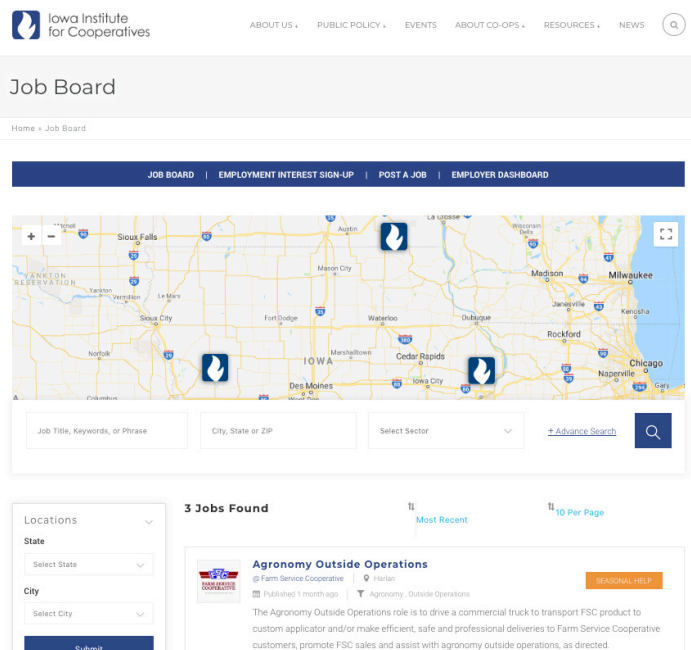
Iowa Institute for Cooperatives

ABOUT US | PUBLIC POLICY | EVENTS | ABOUT CO-OPS | RESOURCES | NEWS

Job Board

Home » Job Board

JOB BOARD | EMPLOYMENT INTEREST SIGN-UP | POST A JOB | EMPLOYER DASHBOARD

+ −

Mitchell, Sioux Falls, Austin, La Crosse, Wisconsin Dells, Yankton Reservation, Yankton, Vermillion, Le Mars, Mason City, Madison, Milwaukee, Janesville, Kenosha, Sioux City, Fort Dodge, Waterloo, Dubuque, Rockford, Norfolk, IOWA, Marshalltown, Cedar Rapids, Chicago, Naperville, Des Moines, Iowa City, Gary, Columbus

Job Title, Keywords, or Phrase
City, State or ZIP
Select Sector
+ Advance Search

Locations
State
Select State
City
Select City
Submit

3 Jobs Found
Most Recent
10 Per Page

Agronomy Outside Operations
FARM SERVICE COOPERATIVE
@ Farm Service Cooperative
Harlan
Published 1 month ago
Agronomy , Outside Operations
SEASONAL HELP
The Agronomy Outside Operations role is to drive a commercial truck to transport FSC product to custom applicator and/or make efficient, safe and professional deliveries to Farm Service Cooperative customers, promote FSC sales and assist with agronomy outside operations, as directed.